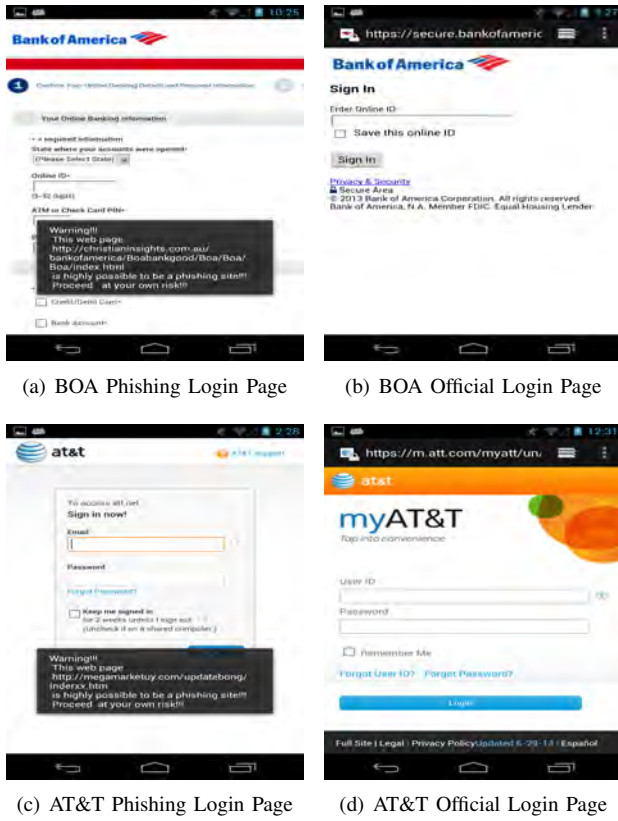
10:25

Bank of America

1 Confirm Your Online Banking Details and Personal Information

Your Online Banking Information

• = required information

State where your accounts were opened•

(Please Select State)

Online ID•

(6-32 digits)

ATM or Check Card PIN•

Warning!!!
This web page
http://christianinsights.com.au/bankofamerica/Boabankgond/Boa/Boa/Boa/index.html
is highly possible to be a phishing site!!!
Proceed at your own risk!!!

Credit/Debit Card•

Bank account•

(a) BOA Phishing Login Page

https://secure.bankofameric

Bank of America

Sign In

Enter Online ID:

Save this online ID

Sign In

Privacy & Security
Secure Area
© 2013 Bank of America Corporation. All rights reserved.
Bank of America, N.A. Member FDIC. Equal Housing Lender

(b) BOA Official Login Page

2:26

at&t

AT&T support

To access att.net
Sign in now!

Email

Password

Forgot Password?

Keep me signed in
for 2 weeks unless I sign out
(Uncheck if on a shared computer.)

Warning!!!
This web page
http://megamarketuy.com/updatebong/inderxx.htm
is highly possible to be a phishing site!!!
Proceed at your own risk!!!

(c) AT&T Phishing Login Page

12:31

https://m.att.com/myatt/un/

at&t

myAT&T

Tap into convenience

User ID

Password

Remember Me

Forgot User ID? Forgot Password?

Login

Full Site | Legal | Privacy Policy Updated 6-29-14 | Español

(d) AT&T Official Login Page